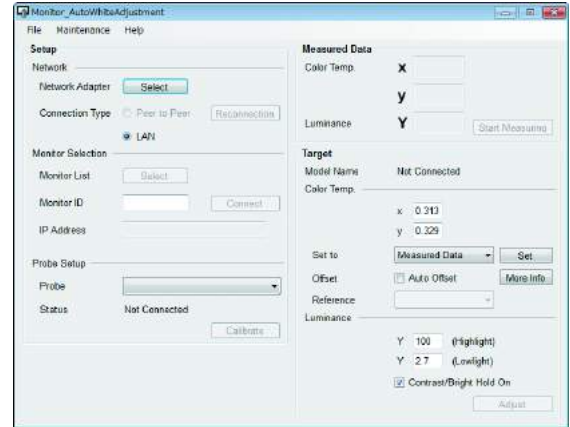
Monitor_AutoWhiteAdjustment

File Maintenance Help

Setup

Network

Network Adapter Select

Connection Type Peer to Peer Reconnection

LAN

Monitor Selection

Monitor List Select

Monitor ID Connect

IP Address

Probe Setup

Probe

Status Not Connected

Calibrate

Measured Data

Color Temp. x

y

Luminance Y Start Measuring

Target

Model Name Not Connected

Color Temp.

x 0.313

y 0.329

Set to Measured Data Set

Offset Auto Offset More Info

Reference

Luminance

Y 100 (Highlight)

Y 2.7 (Lowlight)

Contrast/Bright Hold On

Adjust